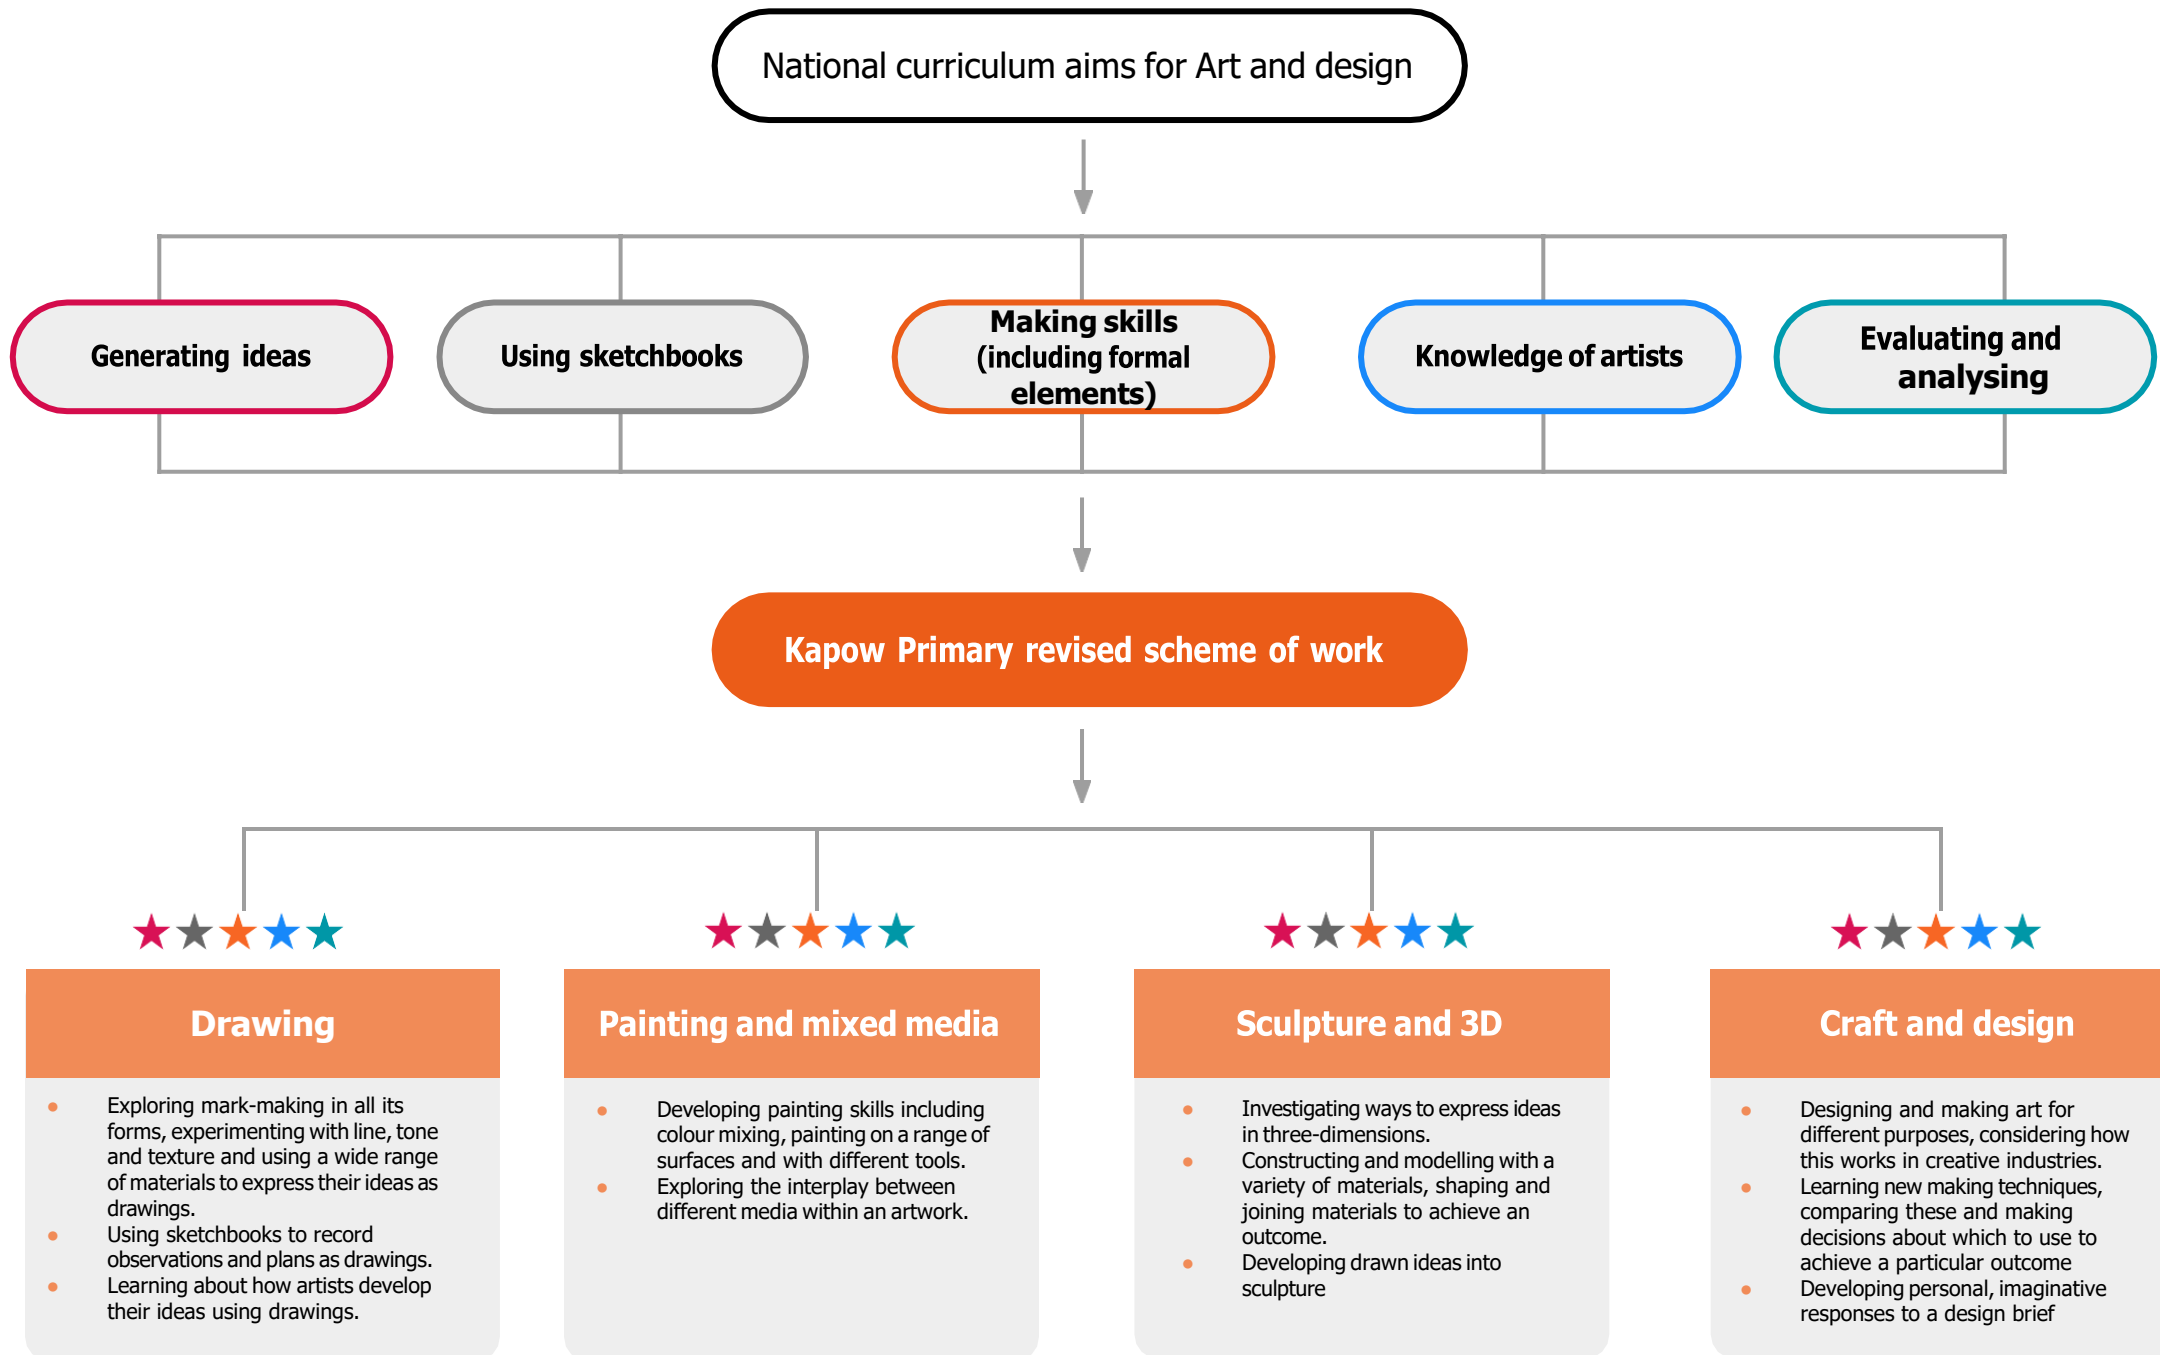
National curriculum aims for Art and design

Generating ideas

Using sketchbooks

Making skills (including formal elements)

Knowledge of artists

Evaluating and analysing

Kapow Primary revised scheme of work

Drawing

- Exploring mark-making in all its forms, experimenting with line, tone and texture and using a wide range of materials to express their ideas as drawings.
- Using sketchbooks to record observations and plans as drawings.
- Learning about how artists develop their ideas using drawings.

Painting and mixed media

- Developing painting skills including colour mixing, painting on a range of surfaces and with different tools.
- Exploring the interplay between different media within an artwork.

Sculpture and 3D

- Investigating ways to express ideas in three-dimensions.
- Constructing and modelling with a variety of materials, shaping and joining materials to achieve an outcome.
- Developing drawn ideas into sculpture

Craft and design

- Designing and making art for different purposes, considering how this works in creative industries.
- Learning new making techniques, comparing these and making decisions about which to use to achieve a particular outcome
- Developing personal, imaginative responses to a design brief